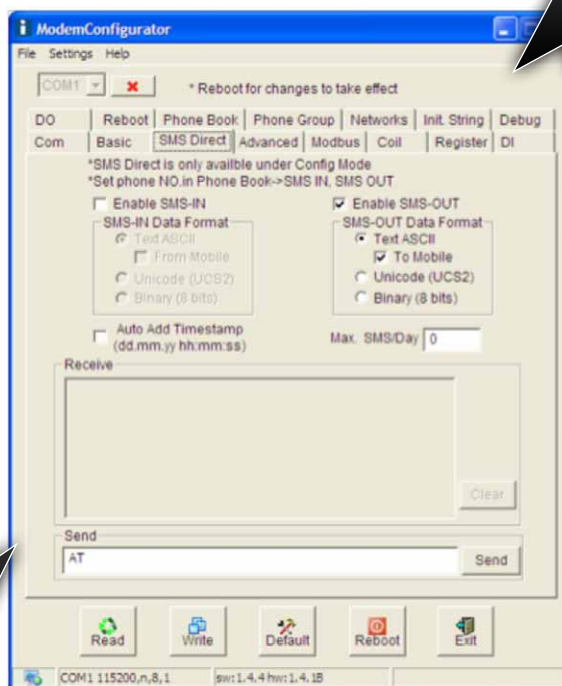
ModemConfigurator

File Settings Help

COM1 * Reboot for changes to take effect

DO | Reboot | Phone Book | Phone Group | Networks | Init. String | Debug
Com | Basic | SMS Direct | Advanced | Modbus | Coil | Register | DI

*SMS Direct is only availble under Config Mode
*Set phone NO.in Phone Book->SMS IN, SMS OUT

Enable SMS-IN
SMS-IN Data Format
Text ASCII
From Mobile
Unicode (UCS2)
Binary (8 bits)

Enable SMS-OUT
SMS-OUT Data Format
Text ASCII
To Mobile
Unicode (UCS2)
Binary (8 bits)

Auto Add Timestamp (dd.mm.yy hh:mm:ss)

Max. SMS/Day 0

Receive

Clear

Send
AT
Send

Read Write Default Reboot Exit

COM1 115200,n,8,1 sw: 1.4.4 hw: 1.4.1B